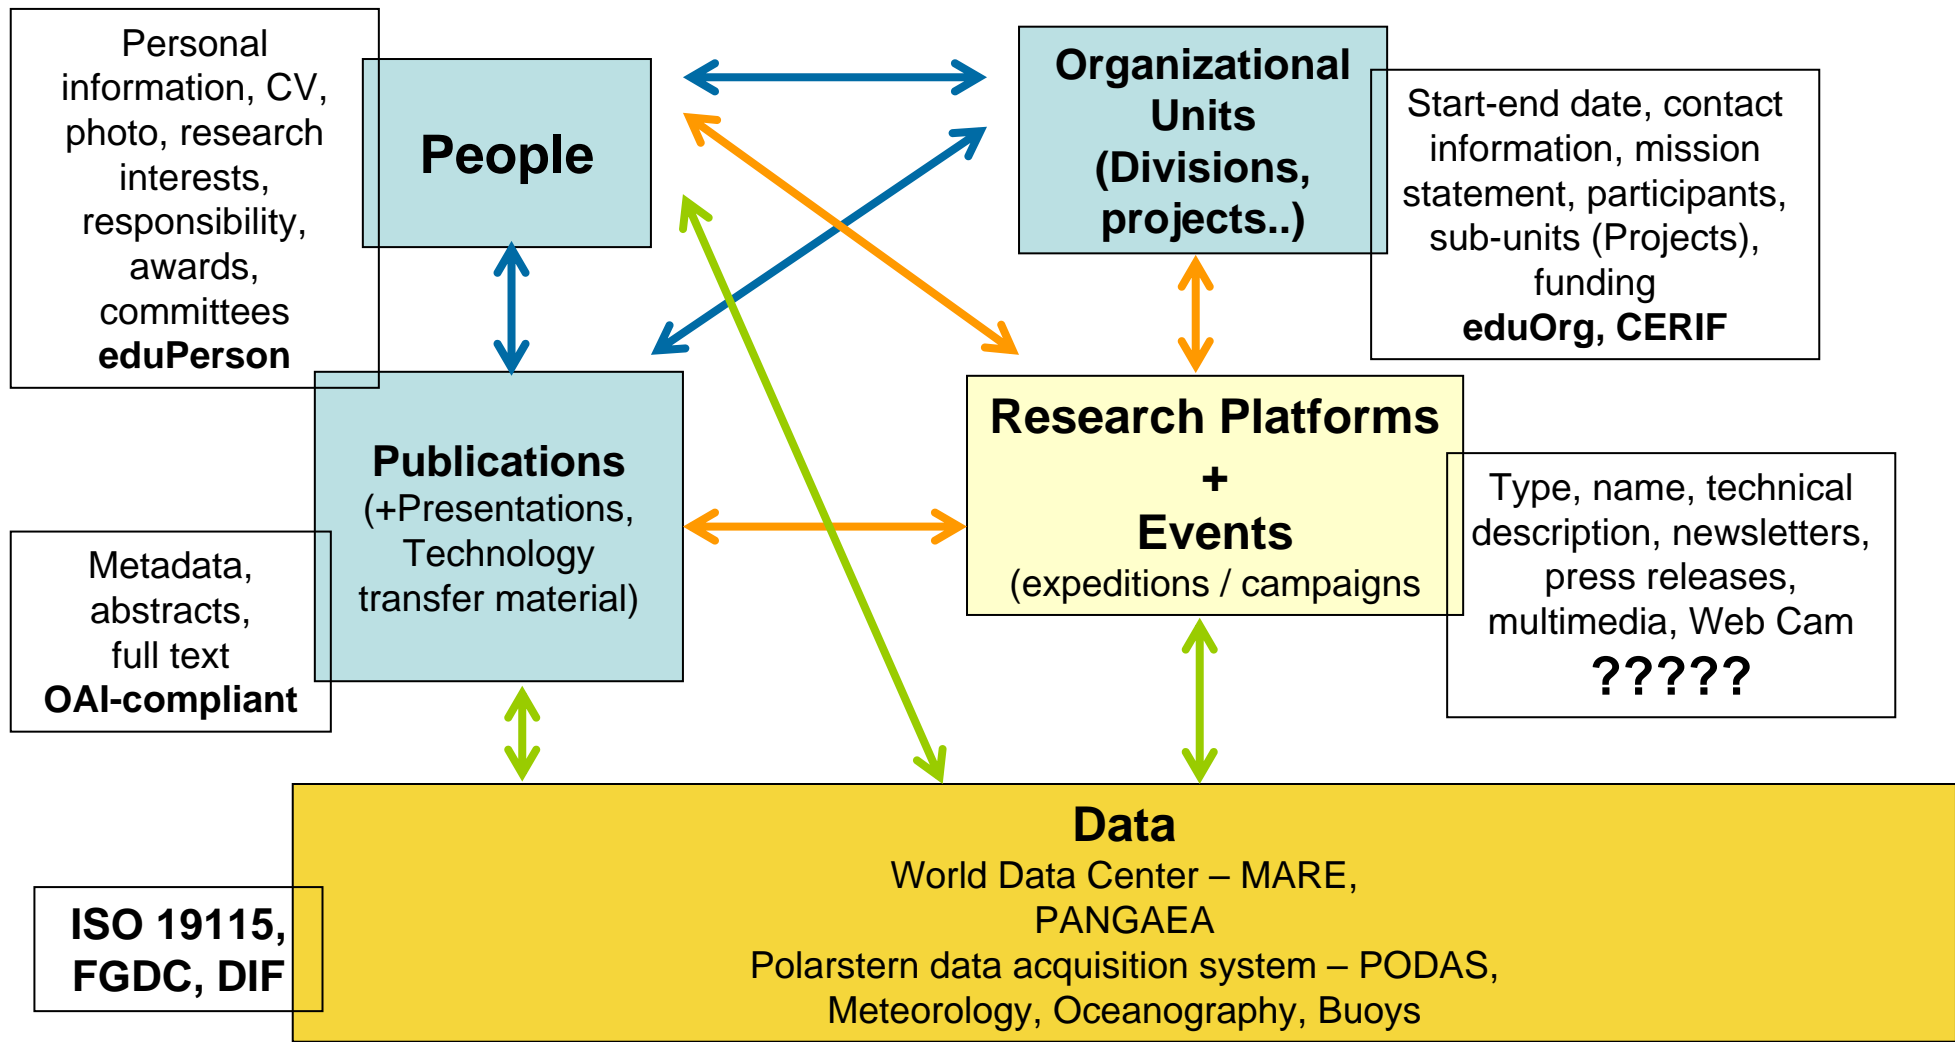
Personal information, CV, photo, research interests, responsibility, awards, committees
**eduPerson**

People

Organizational Units (Divisions, projects..)

Start-end date, contact information, mission statement, participants, sub-units (Projects), funding
**eduOrg, CERIF**

Publications
(+Presentations, Technology transfer material)

Research Platforms
+
Events
(expeditions / campaigns

Type, name, technical description, newsletters, press releases, multimedia, Web Cam
?????

Metadata, abstracts, full text
**OAI-compliant**

Data
World Data Center – MARE,
PANGAEA
Polarstern data acquisition system – PODAS,
Meteorology, Oceanography, Buoys

ISO 19115, FGDC, DIF